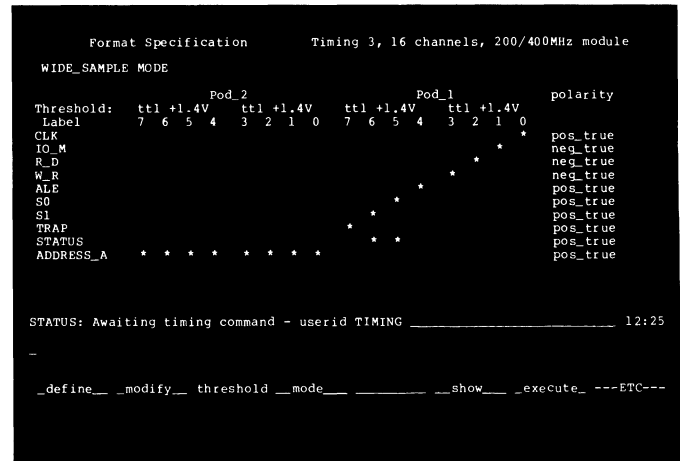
Format Specification          Timing 3, 16 channels, 200/400MHz module

WIDE_SAMPLE MODE

|  | Pod_2 |  |  |  |  |  |  |  | Pod_1 |  |  |  |  |  |  |  | polarity |
|---|---|---|---|---|---|---|---|---|---|---|---|---|---|---|---|---|---|
| Threshold: | ttl +1.4V |  |  |  | ttl +1.4V |  |  |  | ttl +1.4V |  |  |  | ttl +1.4V |  |  |  |  |
| Label | 7 | 6 | 5 | 4 | 3 | 2 | 1 | 0 | 7 | 6 | 5 | 4 | 3 | 2 | 1 | 0 |  |
| CLK |  |  |  |  |  |  |  |  |  |  |  |  |  |  |  | * | pos_true |
| IO_M |  |  |  |  |  |  |  |  |  |  |  |  |  |  | * |  | neg_true |
| R_D |  |  |  |  |  |  |  |  |  |  |  |  |  | * |  |  | neg_true |
| W_R |  |  |  |  |  |  |  |  |  |  |  |  | * |  |  |  | neg_true |
| ALE |  |  |  |  |  |  |  |  |  |  |  | * |  |  |  |  | pos_true |
| S0 |  |  |  |  |  |  |  |  |  |  | * |  |  |  |  |  | pos_true |
| S1 |  |  |  |  |  |  |  |  |  | * |  |  |  |  |  |  | pos_true |
| TRAP |  |  |  |  |  |  |  |  | * |  |  |  |  |  |  |  | pos_true |
| STATUS |  |  |  |  |  |  |  |  |  | * | * |  |  |  |  |  | pos_true |
| ADDRESS_A | * | * | * | * | * | * | * | * |  |  |  |  |  |  |  |  | pos_true |

STATUS: Awaiting timing command - userid TIMING ________________ 12:25

_

_define__ _modify__ threshold __mode___ _________ __show___ _execute_ ---ETC---